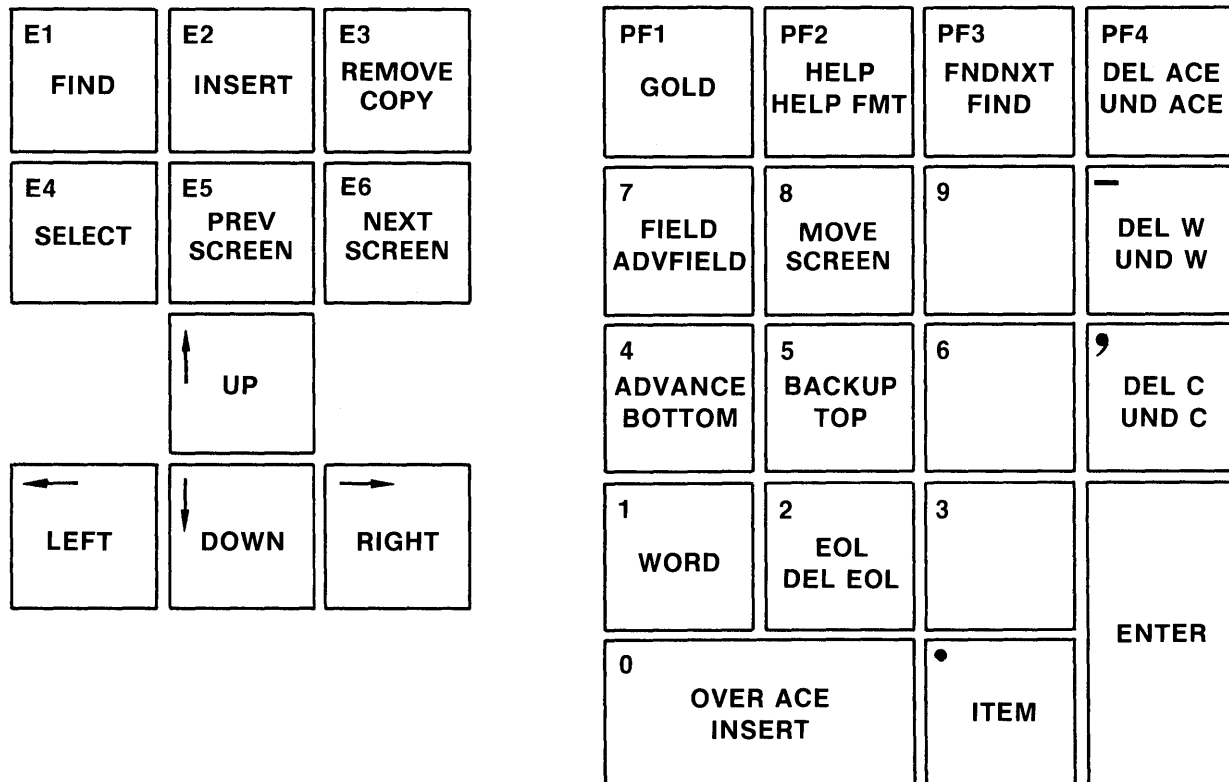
E1
FIND

E2
INSERT

E3
REMOVE
COPY

E4
SELECT

E5
PREV
SCREEN

E6
NEXT
SCREEN

↑
UP

←
LEFT

↓
DOWN

→
RIGHT

PF1
GOLD

PF2
HELP
HELP FMT

PF3
FNDNXT
FIND

PF4
DEL ACE
UND ACE

7
FIELD
ADVFIELD

8
MOVE
SCREEN

9

—
DEL W
UND W

4
ADVANCE
BOTTOM

5
BACKUP
TOP

6

,
DEL C
UND C

1
WORD

2
EOL
DEL EOL

3

ENTER

0
OVER ACE
INSERT

•
ITEM